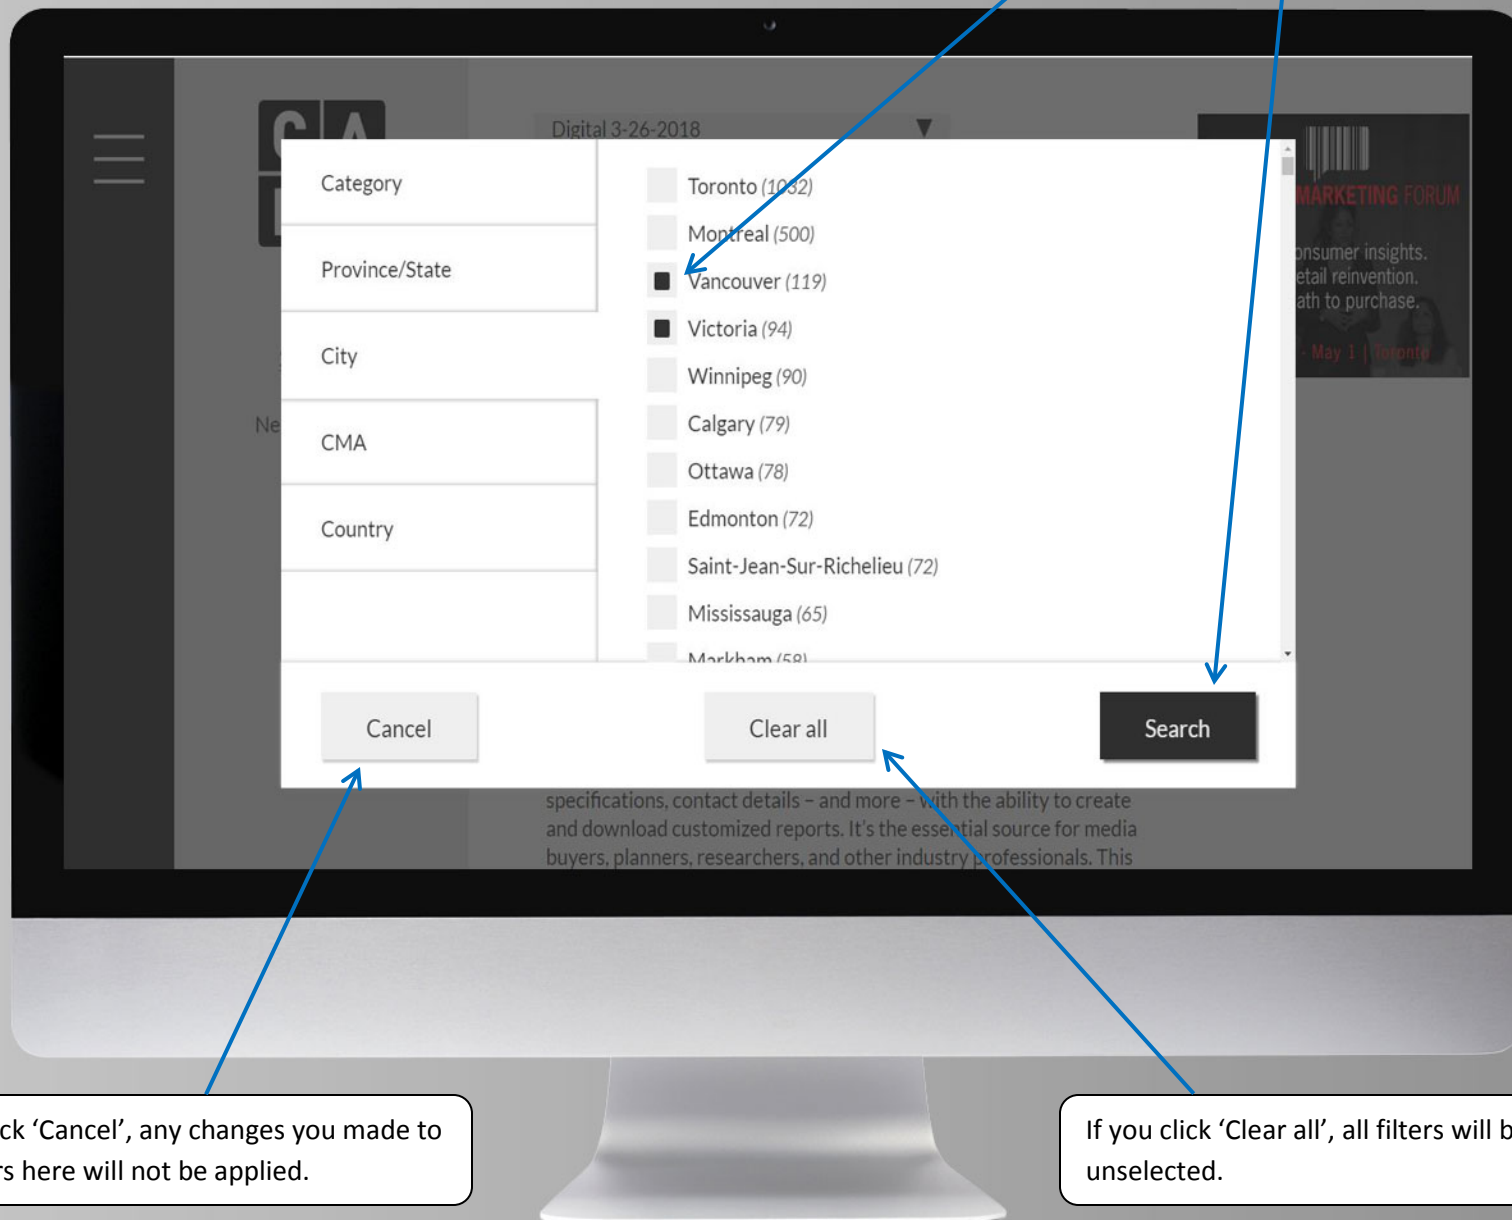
Digital 3-26-2018

Category

Province/State

City

CMA

Country

Toronto (1032)

Montreal (500)

Vancouver (119)

Victoria (94)

Winnipeg (90)

Calgary (79)

Ottawa (78)

Edmonton (72)

Saint-Jean-Sur-Richelieu (72)

Mississauga (65)

Markham (58)

Cancel

Clear all

Search

MARKETING FORUM

onsumer insights. etail reinvention. ath to purchase.

May 1 | Toronto

Ne

specifications, contact details – and more – with the ability to create and download customized reports. It's the essential source for media buyers, planners, researchers, and other industry professionals. This

ck 'Cancel', any changes you made to s here will not be applied.

If you click 'Clear all', all filters will b unselected.